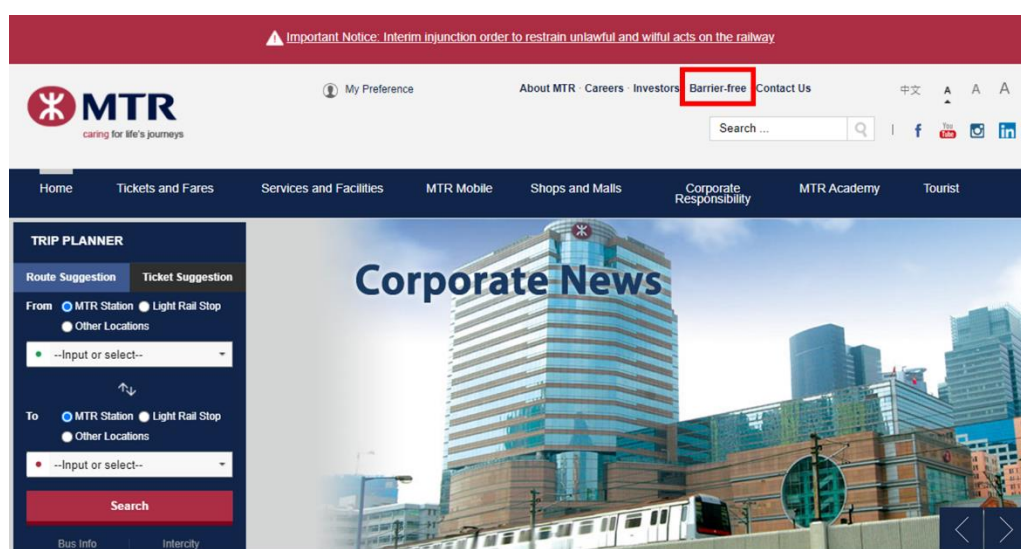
Important Notice: Interim injunction order to restrain unlawful and wilful acts on the railway

MTR
caring for life's journeys

My Preference

About MTR · Careers · Investors · Barrier-free · Contact Us

中文 A A A

Search ...

f You Tube

Home
Tickets and Fares
Services and Facilities
MTR Mobile
Shops and Malls
Corporate Responsibility
MTR Academy
Tourist

TRIP PLANNER

Route Suggestion
Ticket Suggestion

From MTR Station Light Rail Stop Other Locations

--Input or select--

To MTR Station Light Rail Stop Other Locations

--Input or select--

Search

Bus Info
Intercity

Corporate News